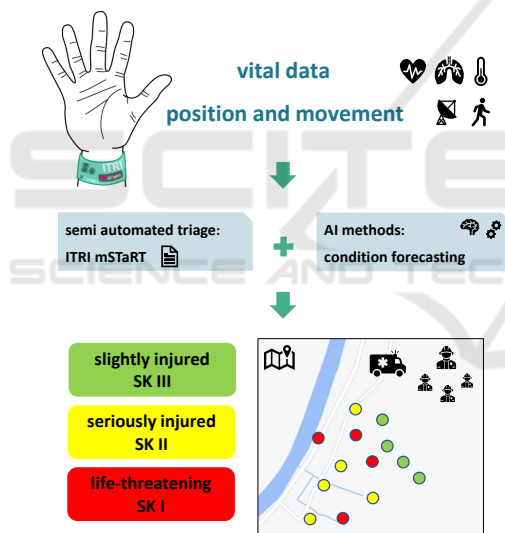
ITRI

vital data

position and movement

semi automated triage:
ITRI mSTaRT

AI methods:
condition forecasting

slightly injured
SK III

seriously injured
SK II

life-threatening
SK I

SCITEPRESS
SCIENCE AND TECHNOLOGY